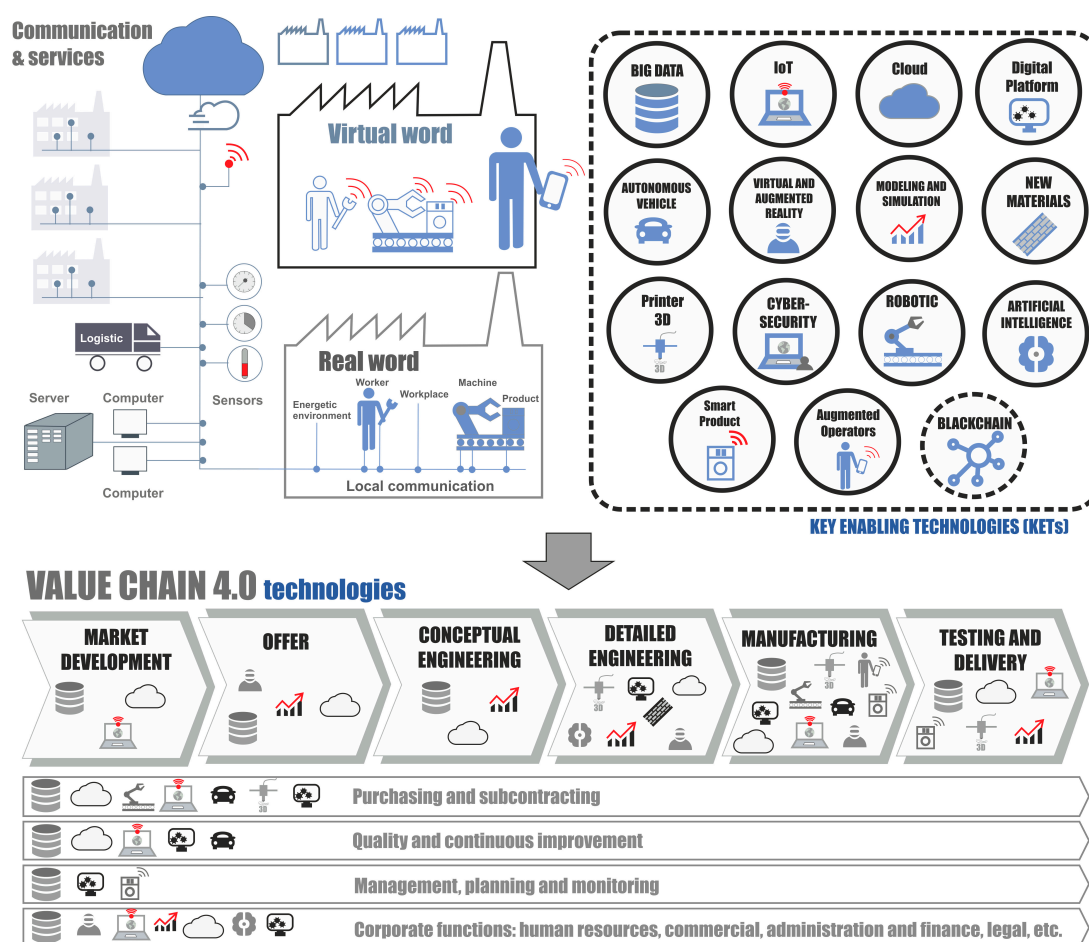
Communication & services

Virtual word

Logistic

Server

Computer

Computer

Sensors

Real word

Energetic environment

Worker

Workplace

Machine

Product

Local communication

BIG DATA

IoT

Cloud

Digital Platform

AUTONOMOUS VEHICLE

VIRTUAL AND AUGMENTED REALITY

MODELING AND SIMULATION

NEW MATERIALS

Printer 3D

3D

CYBER-SECURITY

ROBOTIC

ARTIFICIAL INTELLIGENCE

Smart Product

Augmented Operators

BLACKCHAIN

KEY ENABLING TECHNOLOGIES (KETs)

VALUE CHAIN 4.0 technologies

MARKET DEVELOPMENT

OFFER

CONCEPTUAL ENGINEERING

DETAILED ENGINEERING

3D

MANUFACTURING

3D

TESTING AND DELIVERY

3D

3D

Purchasing and subcontracting

Quality and continuous improvement

Management, planning and monitoring

Corporate functions: human resources, commercial, administration and finance, legal, etc.